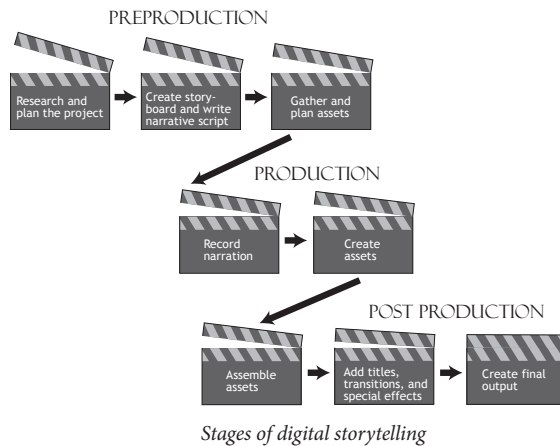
PREPRODUCTION

Research and plan the project

Create storyboard and write narrative script

Gather and plan assets

PRODUCTION

Record narration

Create assets

POST PRODUCTION

Assemble assets

Add titles, transitions, and special effects

Create final output

Stages of digital storytelling